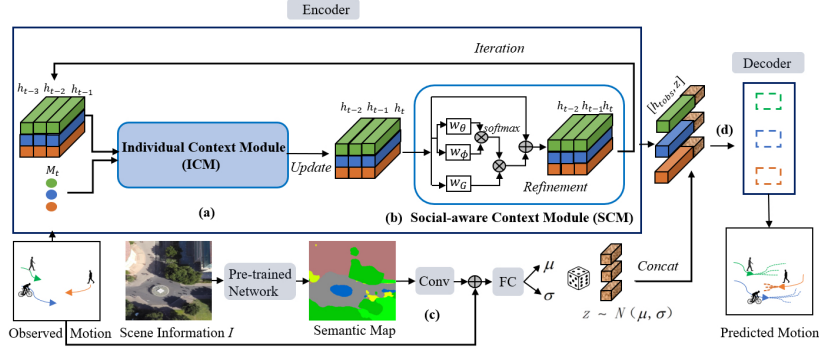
Encoder

Iteration

$h_{t-3}$ $h_{t-2}$ $h_{t-1}$

Individual Context Module (ICM)

$M_t$

Update

$h_{t-2}$ $h_{t-1}$ $h_t$

$W_\theta$

softmax

$W_\phi$

$W_G$

$h_{t-2}$ $h_{t-1}$ $h_t$

Refinement

(a)

(b) Social-aware Context Module (SCM)

$[h_{t_{obs}}, z]$

Decoder

(d)

Observed Motion

Scene Information $I$

Pre-trained Network

Semantic Map

Conv

FC

$\mu$

$\sigma$

Concat

(c)

$z \sim N(\mu, \sigma)$

Predicted Motion